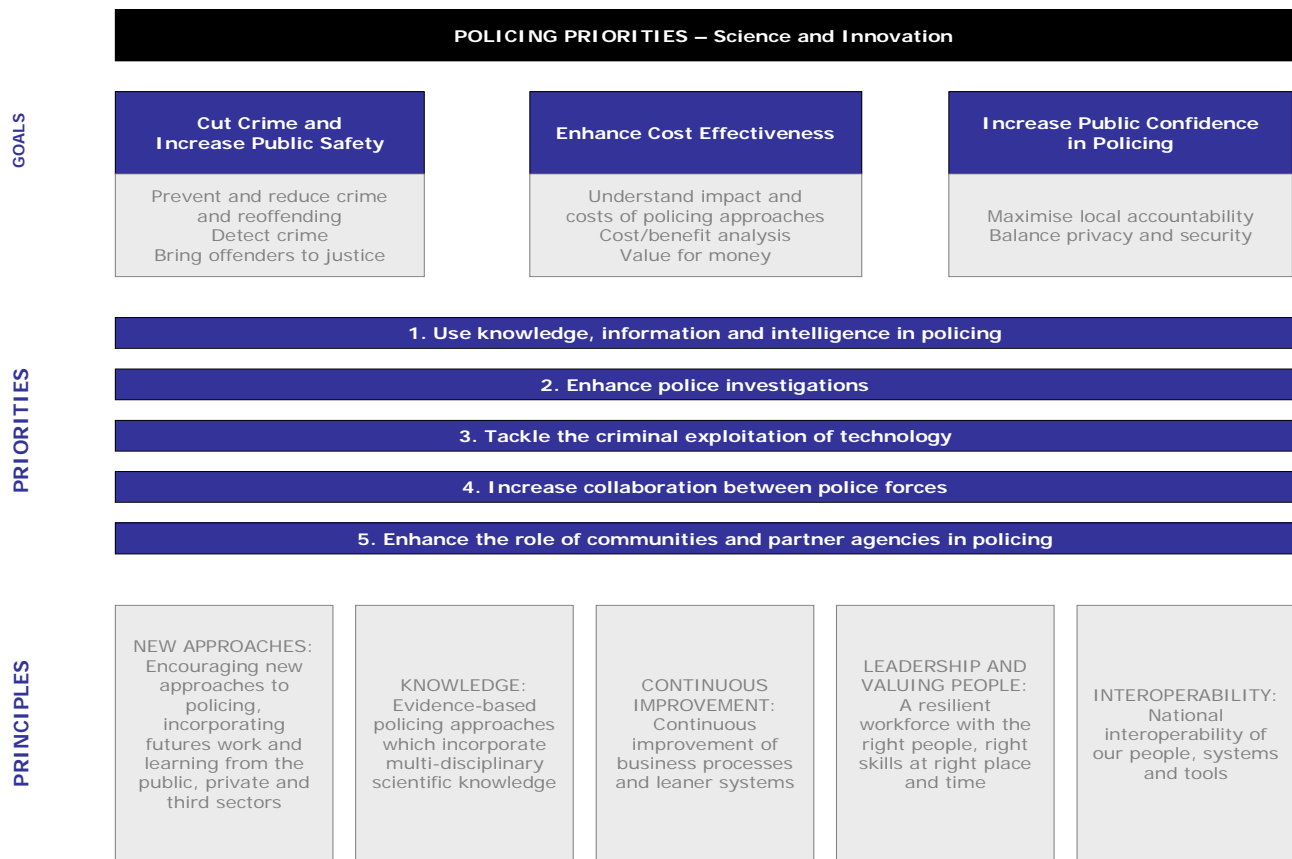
POLICING PRIORITIES – Science and Innovation

GOALS

Cut Crime and Increase Public Safety

Prevent and reduce crime and reoffending
Detect crime
Bring offenders to justice

Enhance Cost Effectiveness

Understand impact and costs of policing approaches
Cost/benefit analysis
Value for money

Increase Public Confidence in Policing

Maximise local accountability
Balance privacy and security

PRIORITIES

1. Use knowledge, information and intelligence in policing

2. Enhance police investigations

3. Tackle the criminal exploitation of technology

4. Increase collaboration between police forces

5. Enhance the role of communities and partner agencies in policing

PRINCIPLES

NEW APPROACHES: Encouraging new approaches to policing, incorporating futures work and learning from the public, private and third sectors

KNOWLEDGE: Evidence-based policing approaches which incorporate multi-disciplinary scientific knowledge

CONTINUOUS IMPROVEMENT: Continuous improvement of business processes and leaner systems

LEADERSHIP AND VALUING PEOPLE: A resilient workforce with the right people, right skills at right place and time

INTEROPERABILITY: National interoperability of our people, systems and tools